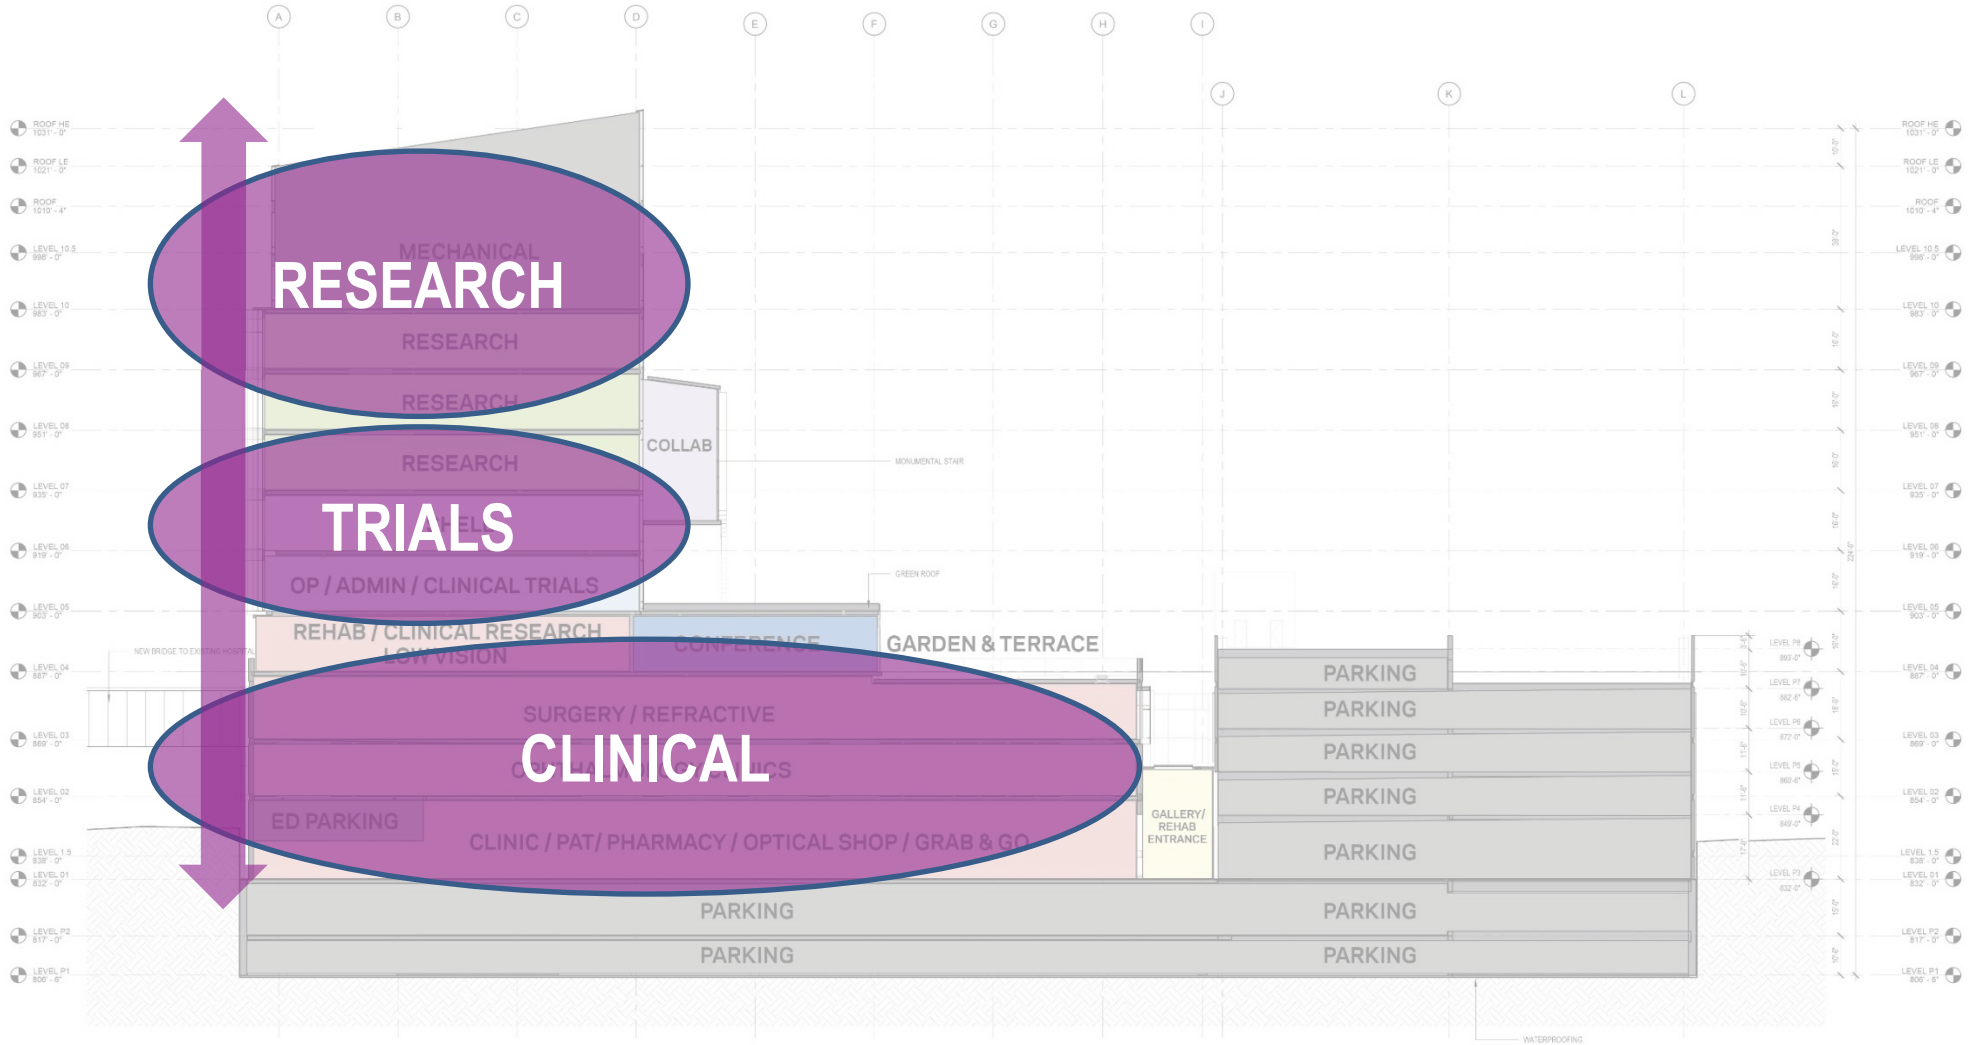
A B C D E F G H I

J K L

ROOF HE 1031' - 0"
ROOF LE 1021' - 0"
ROOF 1010' - 4"
LEVEL 10.5 998' - 0"
LEVEL 10 983' - 0"
LEVEL 09 967' - 0"
LEVEL 08 951' - 0"
LEVEL 07 935' - 0"
LEVEL 06 919' - 0"
LEVEL 05 903' - 0"
LEVEL 04 887' - 0"
LEVEL 03 869' - 0"
LEVEL 02 854' - 0"
LEVEL 1.5 838' - 0"
LEVEL 01 832' - 0"
LEVEL P2 817' - 0"
LEVEL P1 806' - 6"

MECHANICAL
RESEARCH
RESEARCH
RESEARCH
RESEARCH
COLLAB
MONUMENTAL STAIR
TRIALS
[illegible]
OP / ADMIN / CLINICAL TRIALS
GREEN ROOF
NEW BRIDGE TO EXISTING HOSPITAL
REHAB / CLINICAL RESEARCH
LOW VISION
CONFERENCE
GARDEN & TERRACE
SURGERY / REFRACTIVE
CLINICAL
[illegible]ICS
ED PARKING
CLINIC / PAT/ PHARMACY / OPTICAL SHOP / GRAB & GO
GALLERY/ REHAB ENTRANCE
PARKING
PARKING
PARKING
PARKING
PARKING
PARKING
PARKING
PARKING
PARKING

LEVEL P8 893'-0"
LEVEL P7 882'-6"
LEVEL P6 872'-0"
LEVEL P5 860'-6"
LEVEL P4 849'-0"
LEVEL P3 832'-0"

WATERPROOFING